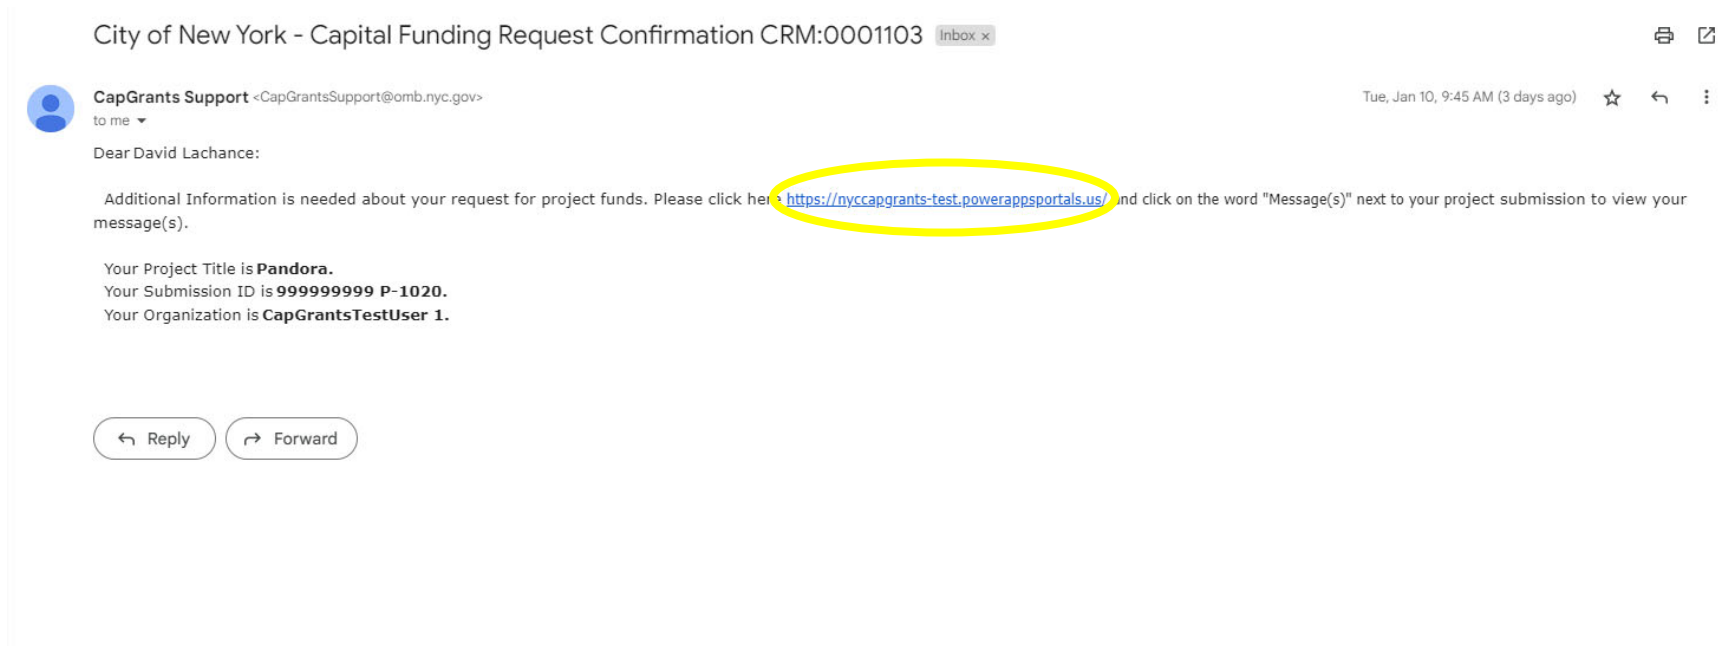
City of New York - Capital Funding Request Confirmation CRM:0001103 Inbox ×

CapGrants Support <CapGrantsSupport@omb.nyc.gov>
to me

Tue, Jan 10, 9:45 AM (3 days ago)

Dear David Lachance:

Additional Information is needed about your request for project funds. Please click her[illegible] https://nyccapgrants-test.powerappsportals.us/ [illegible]nd click on the word "Message(s)" next to your project submission to view your message(s).

Your Project Title is **Pandora.**
Your Submission ID is **999999999 P-1020.**
Your Organization is **CapGrantsTestUser 1.**

Reply
Forward